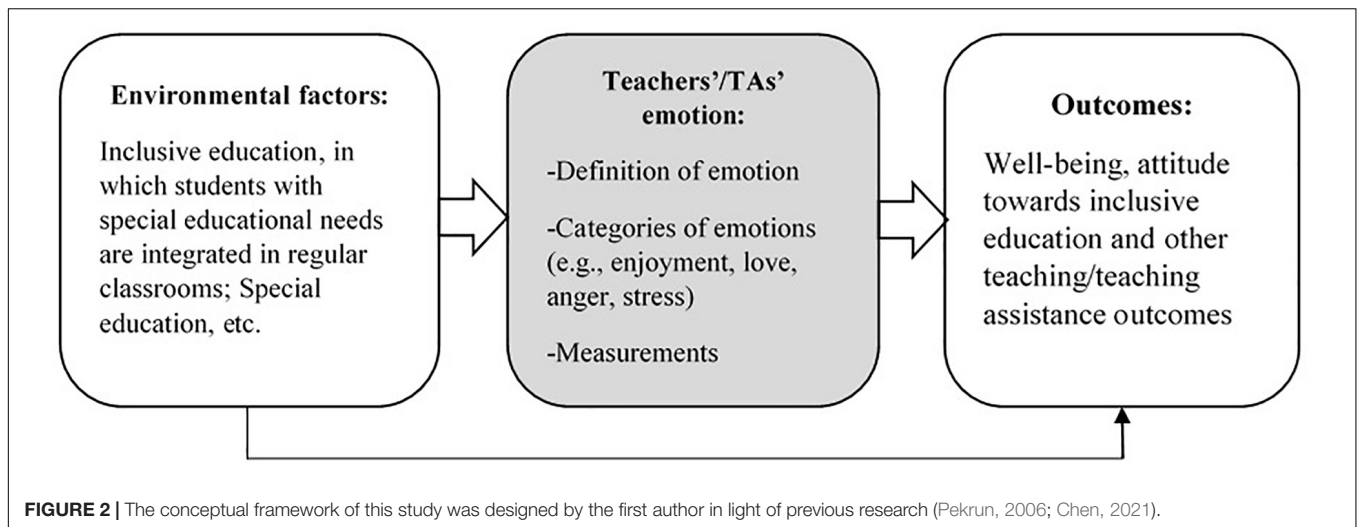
Environmental factors:

Inclusive education, in which students with special educational needs are integrated in regular classrooms; Special education, etc.

Teachers'/TAs' emotion:

-Definition of emotion

-Categories of emotions (e.g., enjoyment, love, anger, stress)

-Measurements

Outcomes:

Well-being, attitude towards inclusive education and other teaching/teaching assistance outcomes

FIGURE 2 | The conceptual framework of this study was designed by the first author in light of previous research (Pekrun, 2006; Chen, 2021).